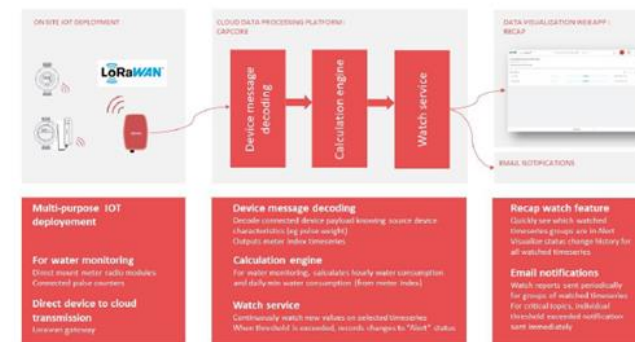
ON SITE IOT DEPLOYMENT

LoRaWAN

CLOUD DATA PROCESSING PLATFORM / CAPCORE

Device message decoding

Calculation engine

Watch service

DATA VISUALIZATION WEBAPP / RECAP

EMAIL NOTIFICATIONS

Multi-purpose IOT deployement

For water monitoring
Direct mount meter radio modules
Connected pulse counters

Direct device to cloud transmission
Lorawan gateway

Device message decoding
Decode connected device payload knowing source device characteristics (eg pulse weight)
Outputs meter index timeseries

Calculation engine
For water monitoring, calculates hourly water consumption and daily-min water consumption (from meter index)

Watch service
Continuously watch new values on selected timeseries
When threshold is exceeded, records changes to "Alert" status

Recap watch feature
Quickly see which watched timeseries groups are in Alert
Visualize status change history for all watched timeseries

Email notifications
Watch reports sent periodically for groups of watched timeseries
For critical topics, individual threshold exceeded notification sent immediately